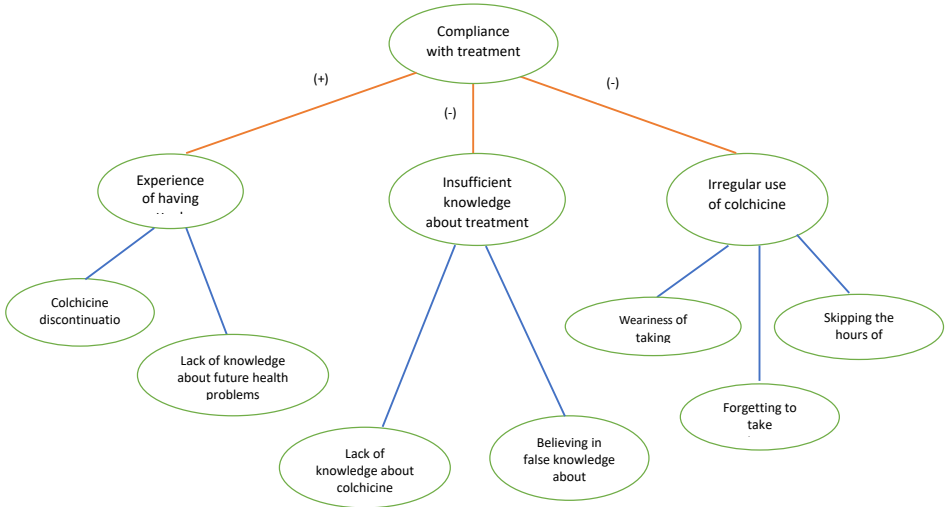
Compliance with treatment

(+)

(-)

(-)

Experience of having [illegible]

Insufficient knowledge about treatment

Irregular use of colchicine

Colchicine discontinuatio

Lack of knowledge about future health problems

Lack of knowledge about colchicine

Believing in false knowledge about

Weariness of taking

Forgetting to take

Skipping the hours of